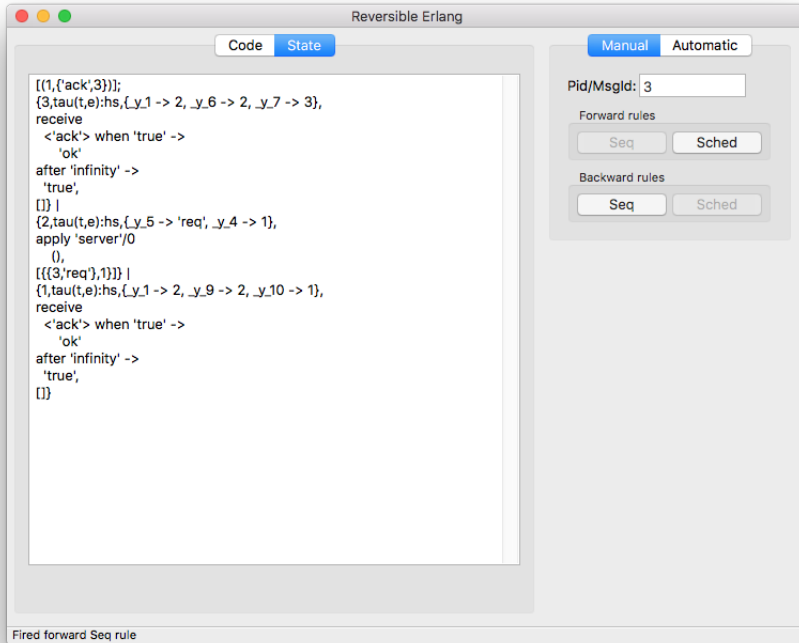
Reversible Erlang

Code State

[(1,{'ack',3})];
{3,tau(t,e):hs,{_y_1 -> 2, _y_6 -> 2, _y_7 -> 3},
receive
<'ack'> when 'true' ->
'ok'
after 'infinity' ->
'true',
[]} |
{2,tau(t,e):hs,{_y_5 -> 'req', _y_4 -> 1},
apply 'server'/0
(),
[{{3,'req'},1}]} |
{1,tau(t,e):hs,{_y_1 -> 2, _y_9 -> 2, _y_10 -> 1},
receive
<'ack'> when 'true' ->
'ok'
after 'infinity' ->
'true',
[]}

Manual Automatic

Pid/MsgId: 3

Forward rules

Seq Sched

Backward rules

Seq Sched

Fired forward Seq rule